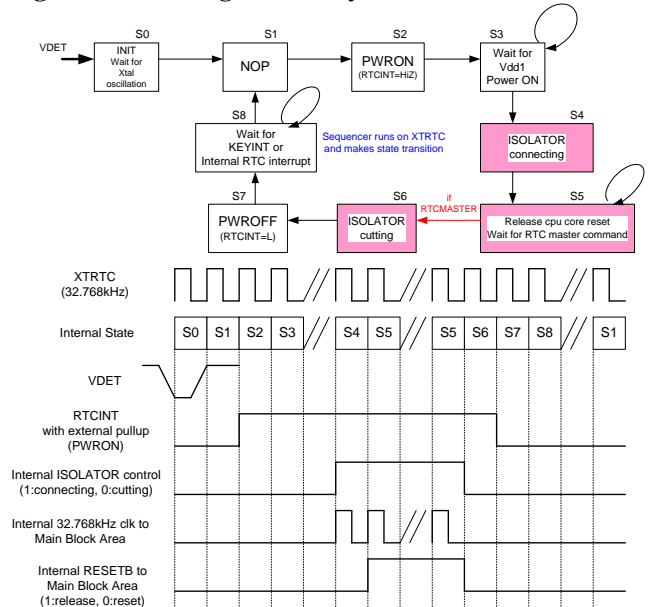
VDET

S0
INIT
Wait for Xtal oscillation

S1
NOP

S2
PWRON
(RTCINT=HiZ)

S3
Wait for Vdd1 Power ON

S4
ISOLATOR connecting

S5
Release cpu core reset
Wait for RTC master command

if RTCMASTER

S6
ISOLATOR cutting

S7
PWROFF
(RTCINT=L)

S8
Wait for KEYINT or Internal RTC interrupt

Sequencer runs on XTRTC and makes state transition

XTRTC
(32.768kHz)

Internal State

| S0 | S1 | S2 | S3 | S4 | S5 | S5 | S6 | S7 | S8 | S1 |
|---|---|---|---|---|---|---|---|---|---|---|

VDET

RTCINT
with external pullup
(PWRON)

Internal ISOLATOR control
(1:connecting, 0:cutting)

Internal 32.768kHz clk to Main Block Area

Internal RESETB to Main Block Area
(1:release, 0:reset)